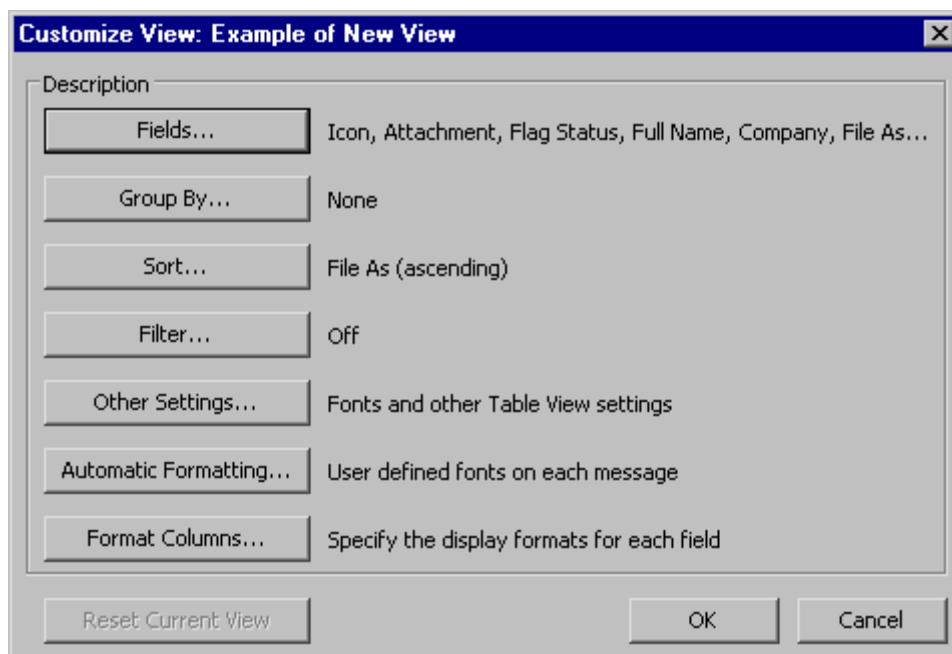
Customize View: Example of New View

Description

Fields... Icon, Attachment, Flag Status, Full Name, Company, File As...

Group By... None

Sort... File As (ascending)

Filter... Off

Other Settings... Fonts and other Table View settings

Automatic Formatting... User defined fonts on each message

Format Columns... Specify the display formats for each field

Reset Current View

OK

Cancel